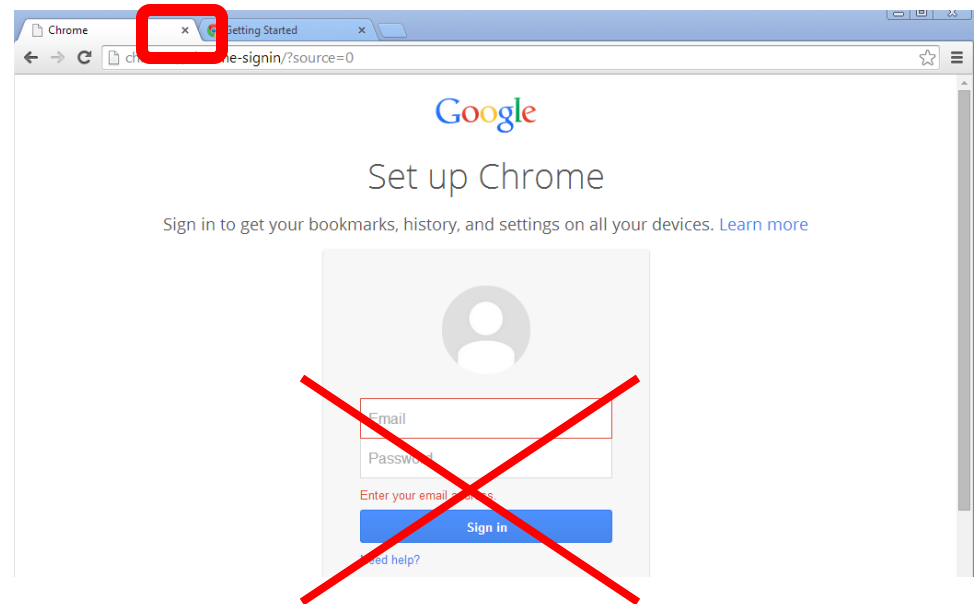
Chrome ×
Getting Started ×

ch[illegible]e-signin/?source=0

Google

Set up Chrome

Sign in to get your bookmarks, history, and settings on all your devices. Learn more

Email

Password

Enter your email a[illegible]s

Sign in

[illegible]eed help?